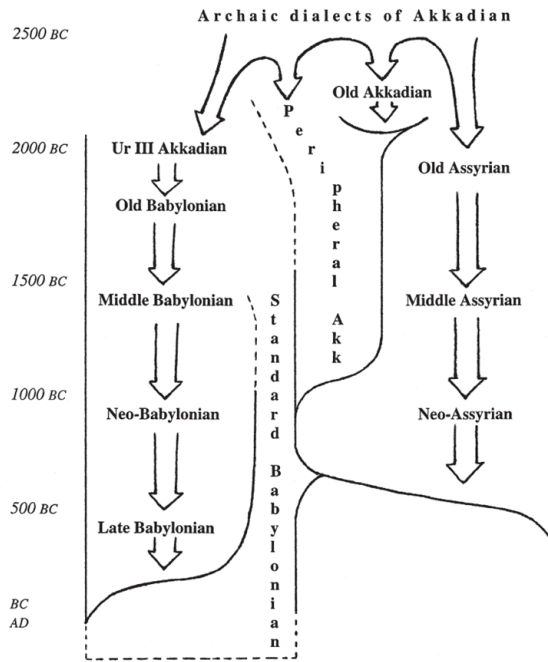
Archaic dialects of Akkadian

2500 BC

2000 BC

1500 BC

1000 BC

500 BC

BC
AD

Old Akkadian

Peripheral Akk

Ur III Akkadian

Old Babylonian

Middle Babylonian

Neo-Babylonian

Late Babylonian

Standard Babylonian

Old Assyrian

Middle Assyrian

Neo-Assyrian